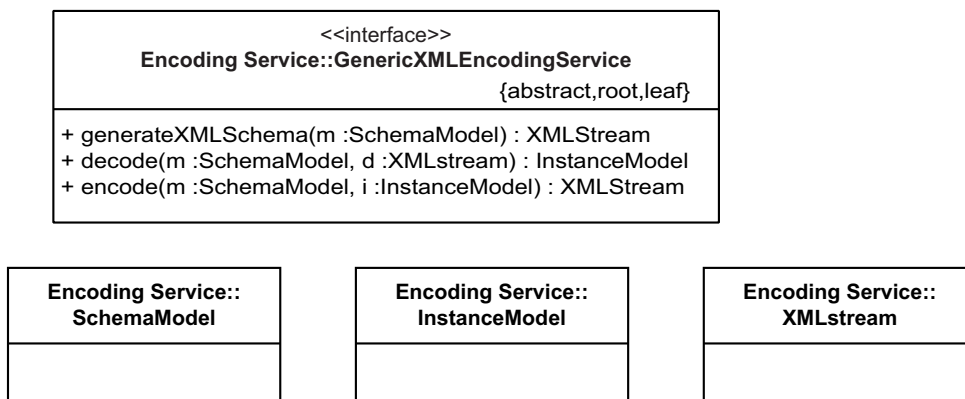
<<interface>>
Encoding Service::GenericXMLEncodingService
{abstract,root,leaf}

+ generateXMLSchema(m :SchemaModel) : XMLStream
+ decode(m :SchemaModel, d :XMLstream) : InstanceModel
+ encode(m :SchemaModel, i :InstanceModel) : XMLStream

Encoding Service:: SchemaModel

Encoding Service:: InstanceModel

Encoding Service:: XMLstream